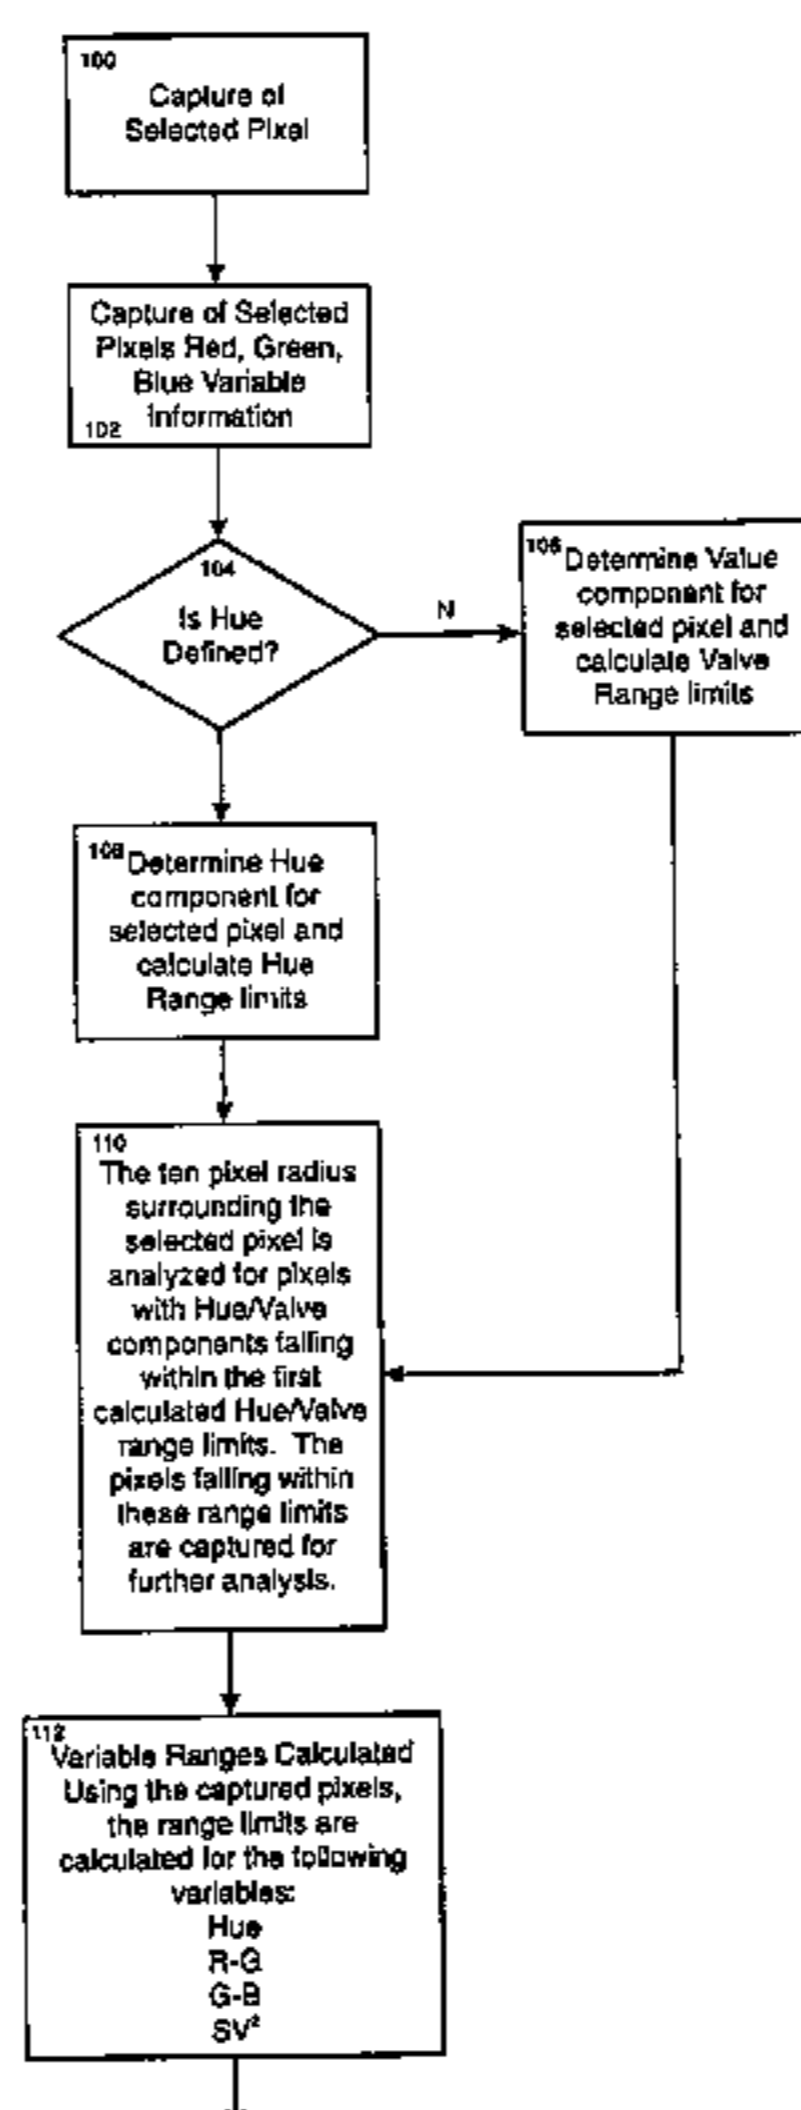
100
Capture of Selected Pixel

Capture of Selected Pixels Red, Green, Blue Variable information
102

104
Is Hue Defined?

N

106 Determine Value component for selected pixel and calculate Valve Range limits

108 Determine Hue component for selected pixel and calculate Hue Range limits

110
The ten pixel radius surrounding the selected pixel is analyzed for pixels with Hue/Valve components falling within the first calculated Hue/Valve range limits. The pixels falling within these range limits are captured for further analysis.

112
Variable Ranges Calculated Using the captured pixels, the range limits are calculated for the following variables:
Hue
R-G
G-B
$SV^2$